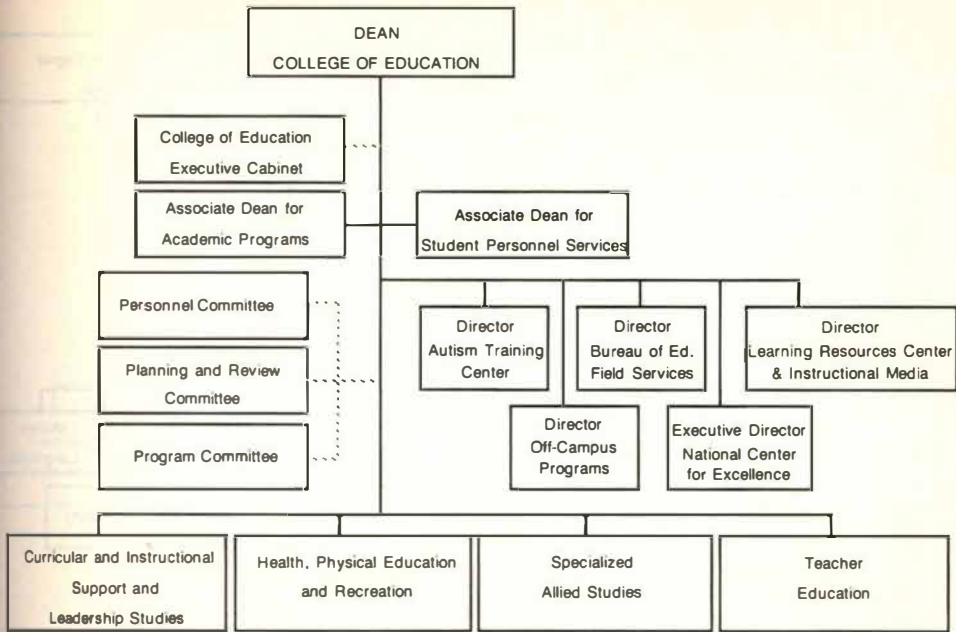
DEAN
COLLEGE OF EDUCATION

College of Education
Executive Cabinet

Associate Dean for
Academic Programs

Associate Dean for
Student Personnel Services

Personnel Committee

Planning and Review
Committee

Program Committee

Director
Autism Training
Center

Director
Bureau of Ed.
Field Services

Director
Learning Resources Center
& Instructional Media

Director
Off-Campus
Programs

Executive Director
National Center
for Excellence

Curricular and Instructional
Support and
Leadership Studies

Health, Physical Education
and Recreation

Specialized
Allied Studies

Teacher
Education